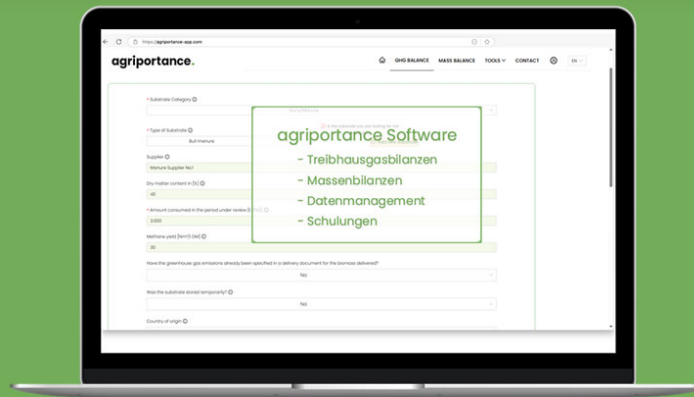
https://agriportance-app.com

agriportance.

GHG BALANCE MASS BALANCE TOOLS CONTACT EN

* Substrate Category

* Type of Substrate
Bull manure

Supplier
Manure Supplier No.1

Dry matter content in [%]
45

* Amount consumed in the period under review [t FM]
2.000

Methane yield [Nm³/t OM]
30

Have the greenhouse gas emissions already been specified in a delivery document for the biomass delivered?
No

Was the substrate stored temporarily?
No

Country of origin

agriportance Software
- Treibhausgasbilanzen
- Massenbilanzen
- Datenmanagement
- Schulungen